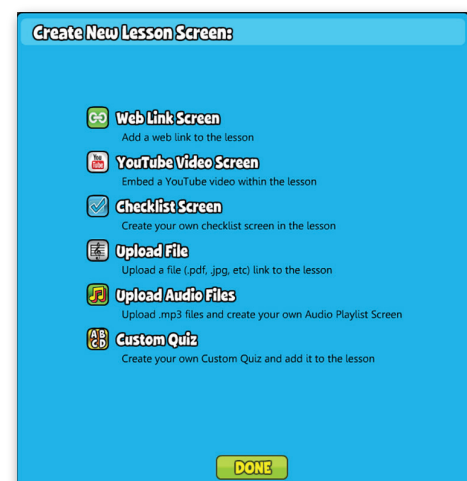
Create New Lesson Screen:

Web Link Screen
Add a web link to the lesson

You Tube

YouTube Video Screen
Embed a YouTube video within the lesson

Checklist Screen
Create your own checklist screen in the lesson

Upload File
Upload a file (.pdf, .jpg, etc) link to the lesson

Upload Audio Files
Upload .mp3 files and create your own Audio Playlist Screen

AB CD

Custom Quiz
Create your own Custom Quiz and add it to the lesson

DONE